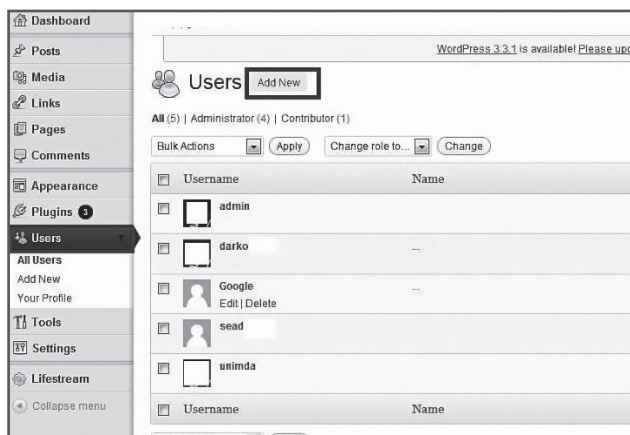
Dashboard
Posts
Media
Links
Pages
Comments
Appearance
Plugins 3
Users
All Users
Add New
Your Profile
Tools
Settings
Lifestream
Collapse menu

WordPress 3.3.1 is available! Please upd

Users Add New

All (5) | Administrator (4) | Contributor (1)

Bulk Actions Apply Change role to... Change

| Username | Name |
|---|---|
| admin | |
| darko | ... |
| Google Edit \| Delete | ... |
| sead | |
| unimda | |
| Username | Name |